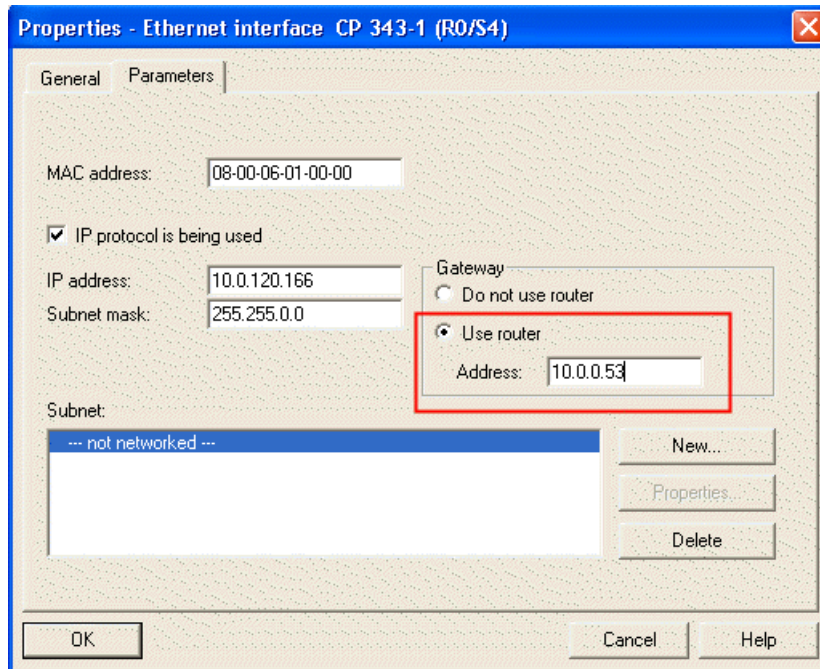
Properties - Ethernet interface CP 343-1 (R0/S4)

General Parameters

MAC address: 08-00-06-01-00-00

IP protocol is being used

IP address: 10.0.120.166
Subnet mask: 255.255.0.0

Gateway
Do not use router
Use router
Address: 10.0.0.53

Subnet:
--- not networked ---

New...
Properties...
Delete

OK
Cancel
Help